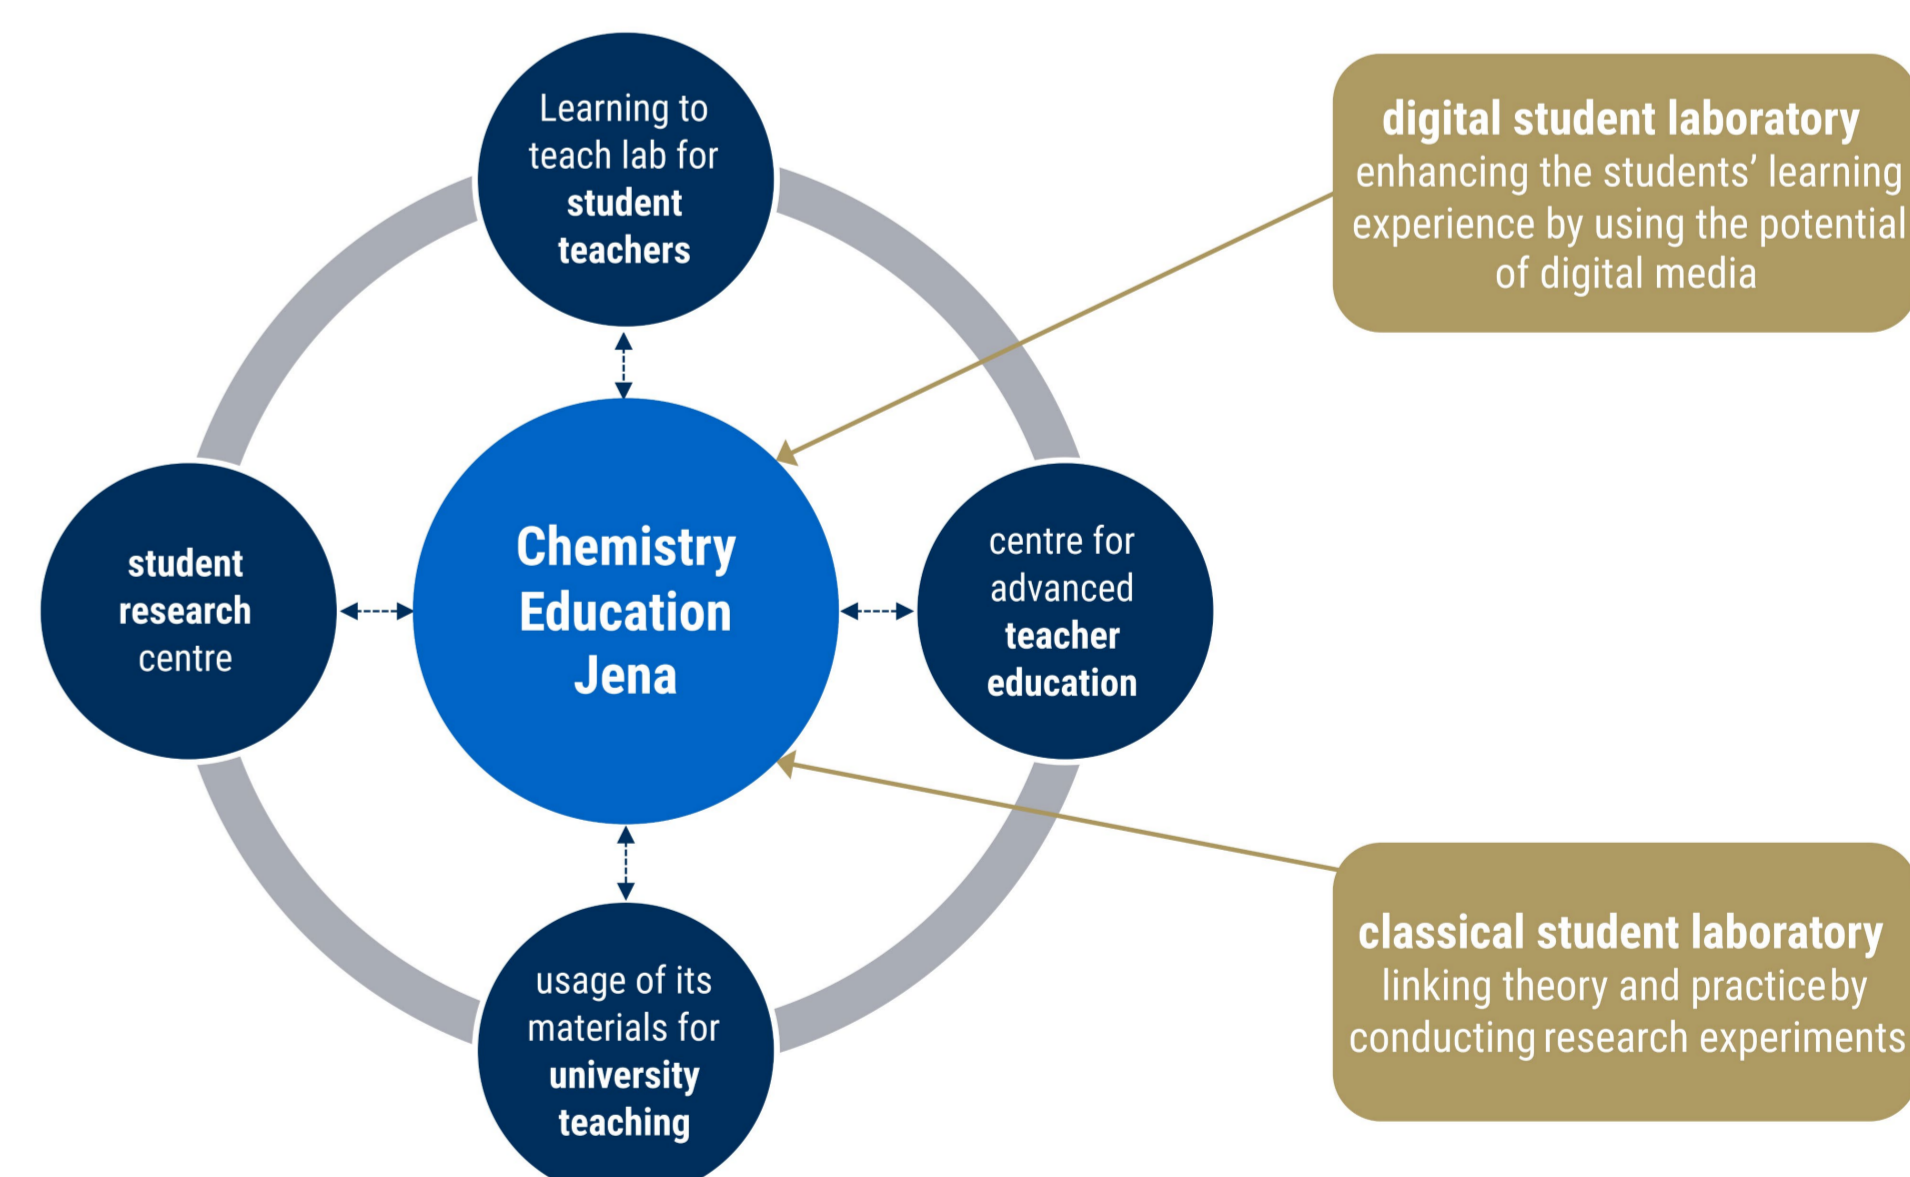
Learning to teach lab for student teachers

digital student laboratory
enhancing the students' learning experience by using the potential of digital media

student research centre

Chemistry Education Jena

centre for advanced teacher education

usage of its materials for university teaching

classical student laboratory
linking theory and practiceby conducting research experiments